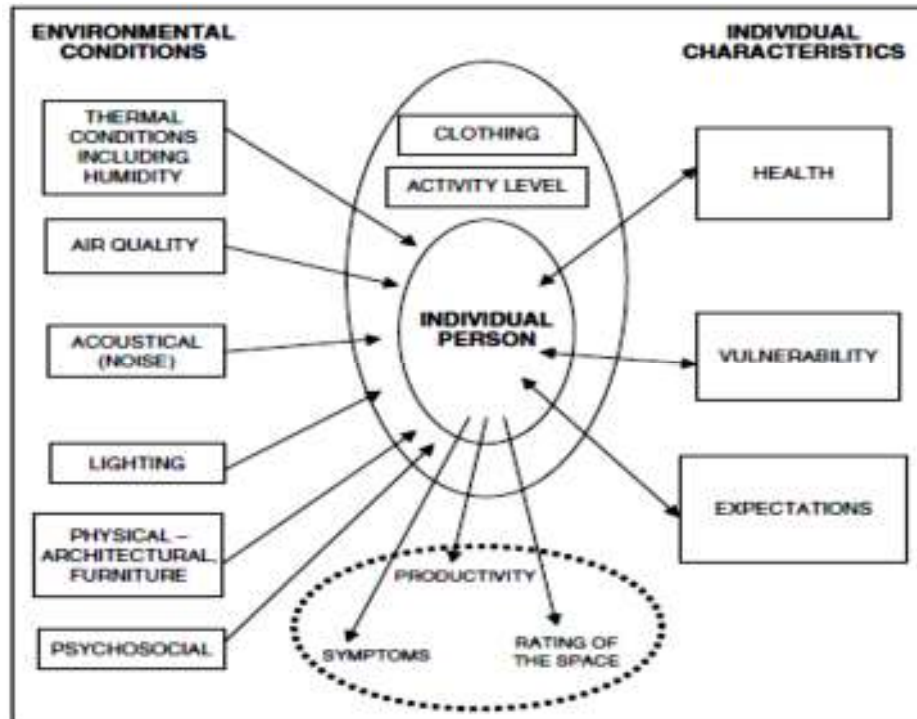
ENVIRONMENTAL CONDITIONS

INDIVIDUAL CHARACTERISTICS

THERMAL CONDITIONS INCLUDING HUMIDITY

AIR QUALITY

ACOUSTICAL (NOISE)

LIGHTING

PHYSICAL – ARCHITECTURAL, FURNITURE

PSYCHOSOCIAL

CLOTHING

ACTIVITY LEVEL

INDIVIDUAL PERSON

HEALTH

VULNERABILITY

EXPECTATIONS

PRODUCTIVITY

SYMPTOMS

RATING OF THE SPACE